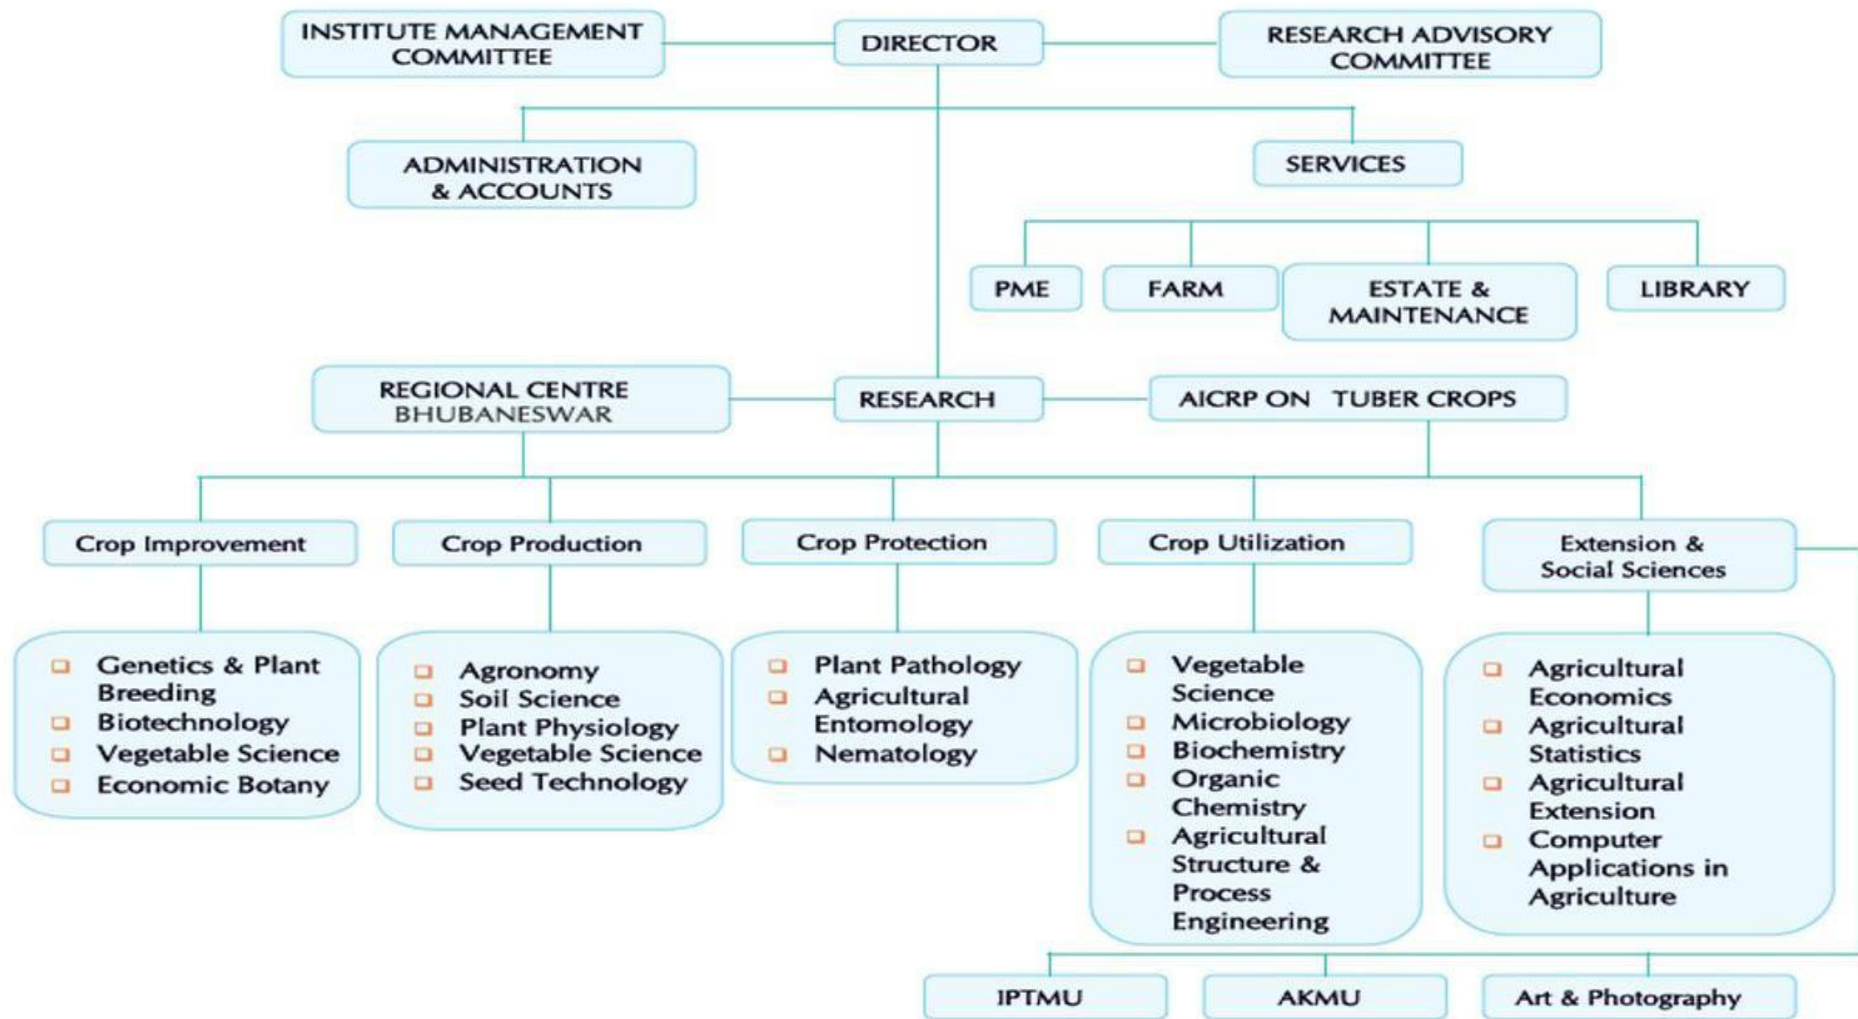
INSTITUTE MANAGEMENT COMMITTEE

DIRECTOR

RESEARCH ADVISORY COMMITTEE

ADMINISTRATION & ACCOUNTS

SERVICES

PME

FARM

ESTATE & MAINTENANCE

LIBRARY

REGIONAL CENTRE BHUBANESWAR

RESEARCH

AICRP ON TUBER CROPS

Crop Improvement

Crop Production

Crop Protection

Crop Utilization

Extension & Social Sciences

Genetics & Plant Breeding
Biotechnology
Vegetable Science
Economic Botany

Agronomy
Soil Science
Plant Physiology
Vegetable Science
Seed Technology

Plant Pathology
Agricultural Entomology
Nematology

Vegetable Science
Microbiology
Biochemistry
Organic Chemistry
Agricultural Structure & Process Engineering

Agricultural Economics
Agricultural Statistics
Agricultural Extension
Computer Applications in Agriculture

IPTMU

AKMU

Art & Photography